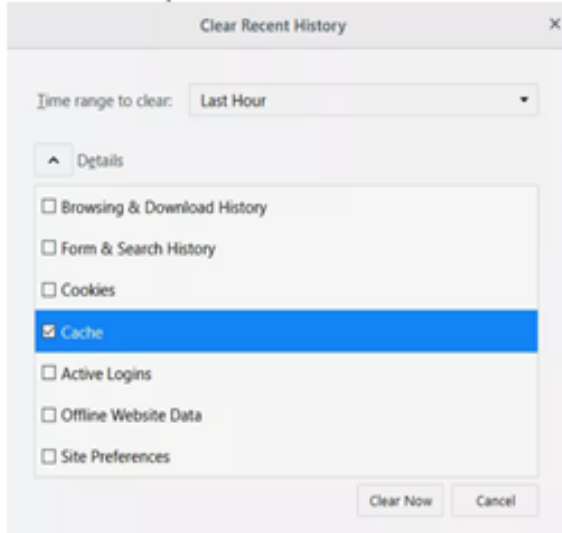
Clear Recent History ×

Time range to clear: Last Hour

Details

☐ Browsing & Download History
☐ Form & Search History
☐ Cookies
☑ Cache
☐ Active Logins
☐ Offline Website Data
☐ Site Preferences

Clear Now Cancel